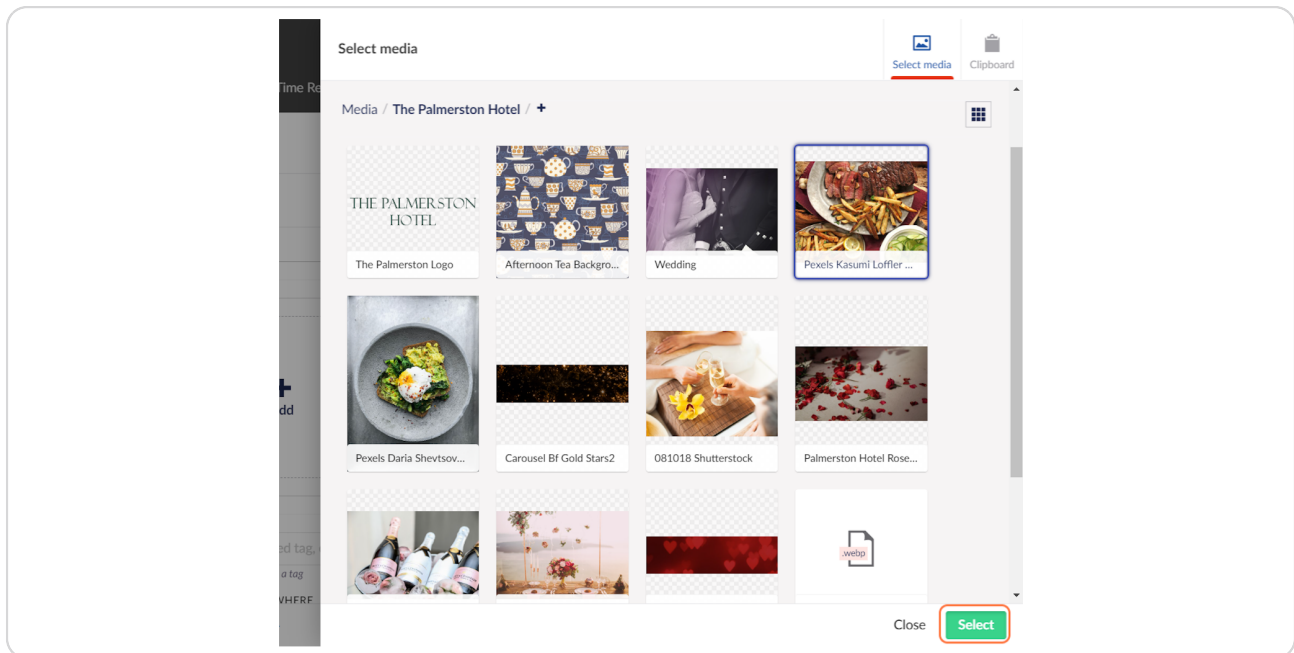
Time Re

Select media

Select media

Clipboard

Media / The Palmerston Hotel / +

THE PALMERSTON HOTEL

The Palmerston Logo

Afternoon Tea Backgro...

Wedding

Pexels Kasumi Loffler ...

Pexels Daria Shevtsov...

Carousel Bf Gold Stars2

081018 Shutterstock

Palmerston Hotel Rose...

.webp

+
dd

ed tag,
a tag
WHERE

Close

Select